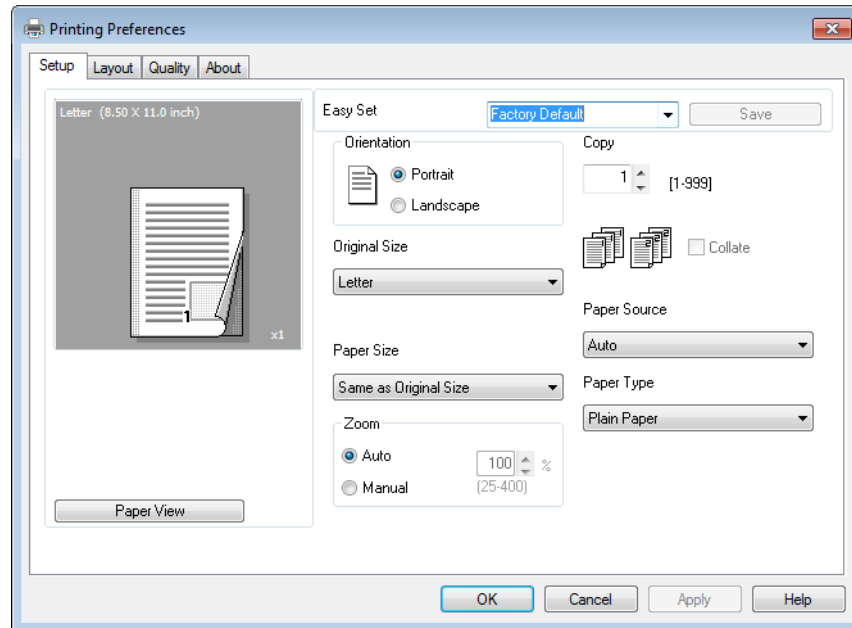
Printing Preferences

Setup Layout Quality About

Letter (8.50 X 11.0 inch)

1

x1

Paper View

Easy Set
Factory Default
Save

Orientation
Portrait
Landscape

Copy
1
[1-999]

Collate

Original Size
Letter

Paper Source
Auto

Paper Size
Same as Original Size

Paper Type
Plain Paper

Zoom
Auto
Manual
100
%
(25-400)

OK
Cancel
Apply
Help